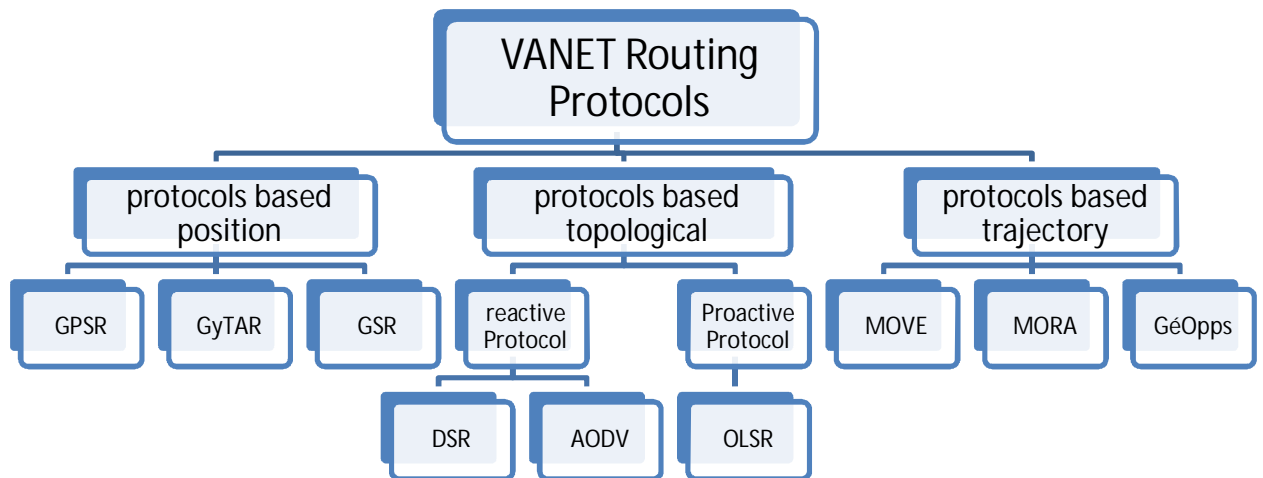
VANET Routing Protocols

protocols based position

protocols based topological

protocols based trajectory

GPSR

GyTAR

GSR

reactive Protocol

Proactive Protocol

MOVE

MORA

GéOpps

DSR

AODV

OLSR